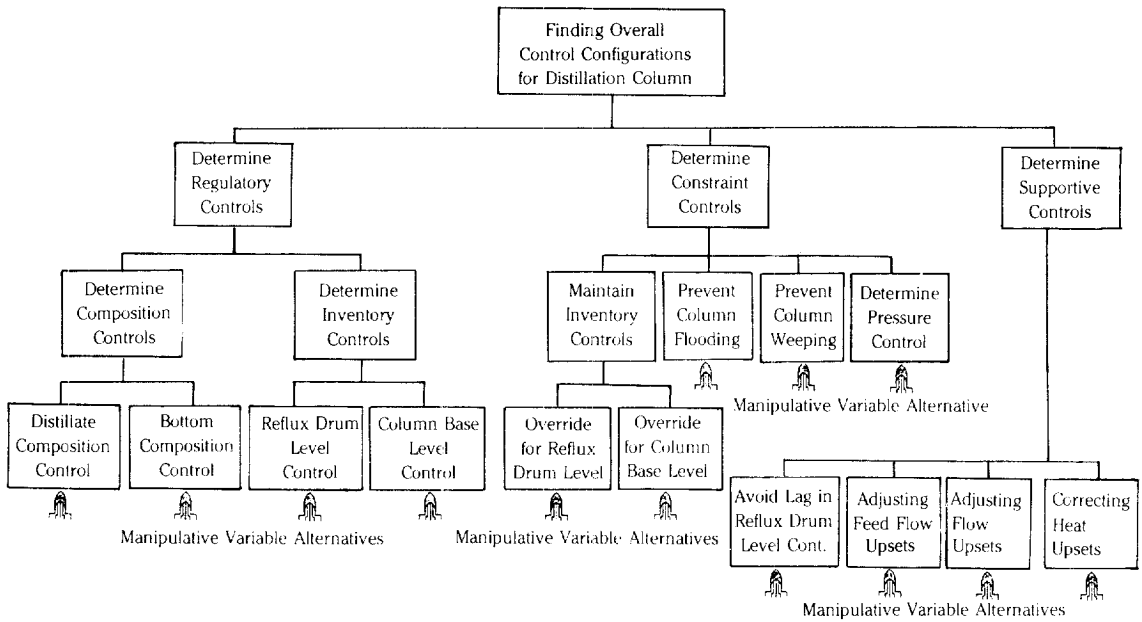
Finding Overall Control Configurations for Distillation Column

Determine Regulatory Controls

Determine Constraint Controls

Determine Supportive Controls

Determine Composition Controls

Determine Inventory Controls

Maintain Inventory Controls

Prevent Column Flooding

Prevent Column Weeping

Determine Pressure Control

Manipulative Variable Alternative

Distillate Composition Control

Bottom Composition Control

Reflux Drum Level Control

Column Base Level Control

Manipulative Variable Alternatives

Override for Reflux Drum Level

Override for Column Base Level

Manipulative Variable Alternatives

Avoid Lag in Reflux Drum Level Cont.

Adjusting Feed Flow Upsets

Adjusting Flow Upsets

Correcting Heat Upsets

Manipulative Variable Alternatives